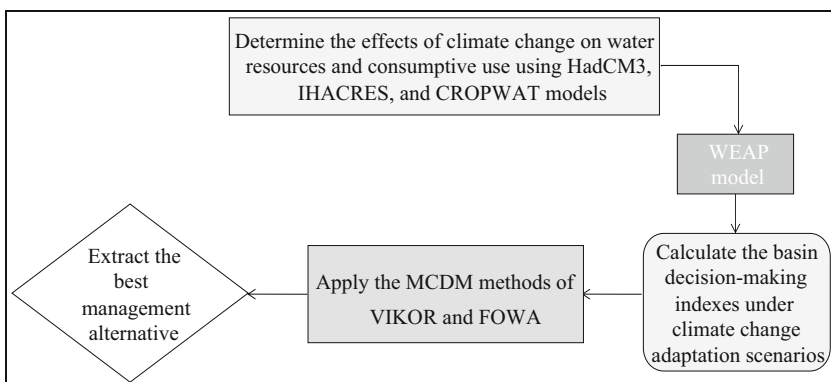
Determine the effects of climate change on water resources and consumptive use using HadCM3, IHACRES, and CROPWAT models

WEAP model

Calculate the basin decision-making indexes under climate change adaptation scenarios

Apply the MCDM methods of VIKOR and FOWA

Extract the best management alternative